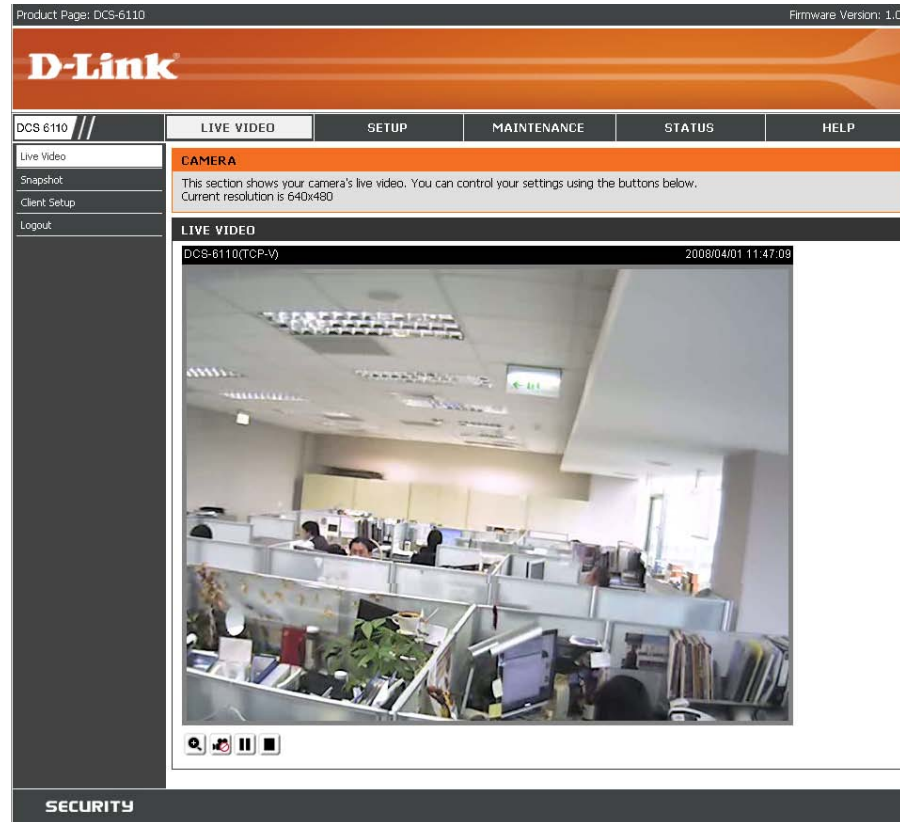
Product Page: DCS-6110

Firmware Version: 1.0

D-Link

DCS 6110

LIVE VIDEO

SETUP

MAINTENANCE

STATUS

HELP

Live Video

Snapshot

Client Setup

Logout

CAMERA

This section shows your camera's live video. You can control your settings using the buttons below.
Current resolution is 640x480

LIVE VIDEO

DCS-6110(TCP-V)

2008/04/01 11:47:09

SECURITY